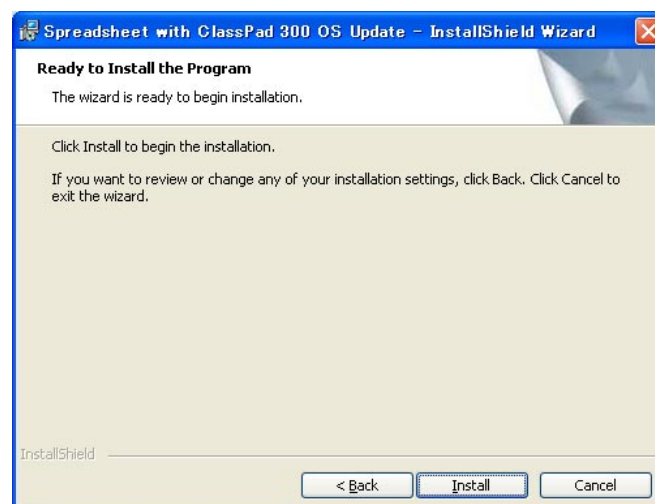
Spreadsheet with ClassPad 300 OS Update - InstallShield Wizard

Ready to Install the Program

The wizard is ready to begin installation.

Click Install to begin the installation.

If you want to review or change any of your installation settings, click Back. Click Cancel to exit the wizard.

InstallShield

< Back

Install

Cancel